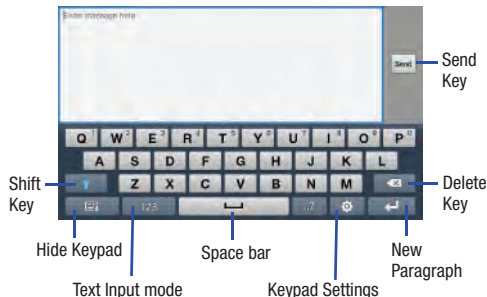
Enter message here

Send

Send Key

Q 1 W 2 E 3 R 4 T 5 Y 6 U 7 I 8 O 9 P 0

A S D F G H J K L

Z X C V B N M

123

.?

Shift Key

Delete Key

Hide Keypad

Space bar

New Paragraph

Text Input mode

Keypad Settings